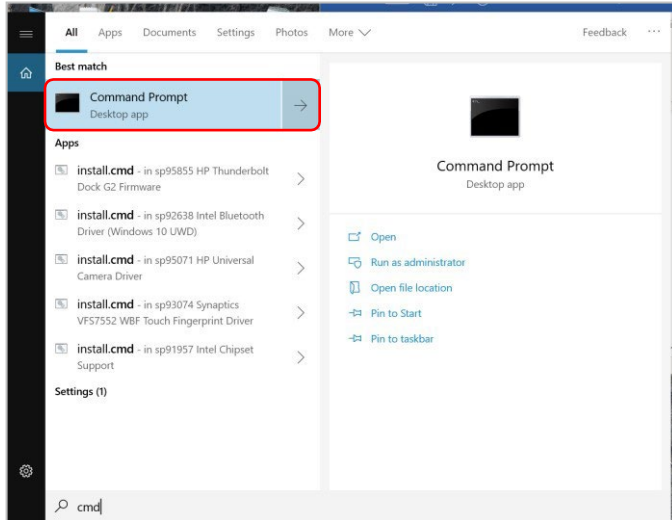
All Apps Documents Settings Photos More Feedback ···

Best match

Command Prompt
Desktop app

Apps

install.cmd - in sp95855 HP Thunderbolt Dock G2 Firmware

install.cmd - in sp92638 Intel Bluetooth Driver (Windows 10 UWD)

install.cmd - in sp95071 HP Universal Camera Driver

install.cmd - in sp93074 Synaptics VFS7552 WBF Touch Fingerprint Driver

install.cmd - in sp91957 Intel Chipset Support

Settings (1)

Command Prompt
Desktop app

Open

Run as administrator

Open file location

Pin to Start

Pin to taskbar

cmd